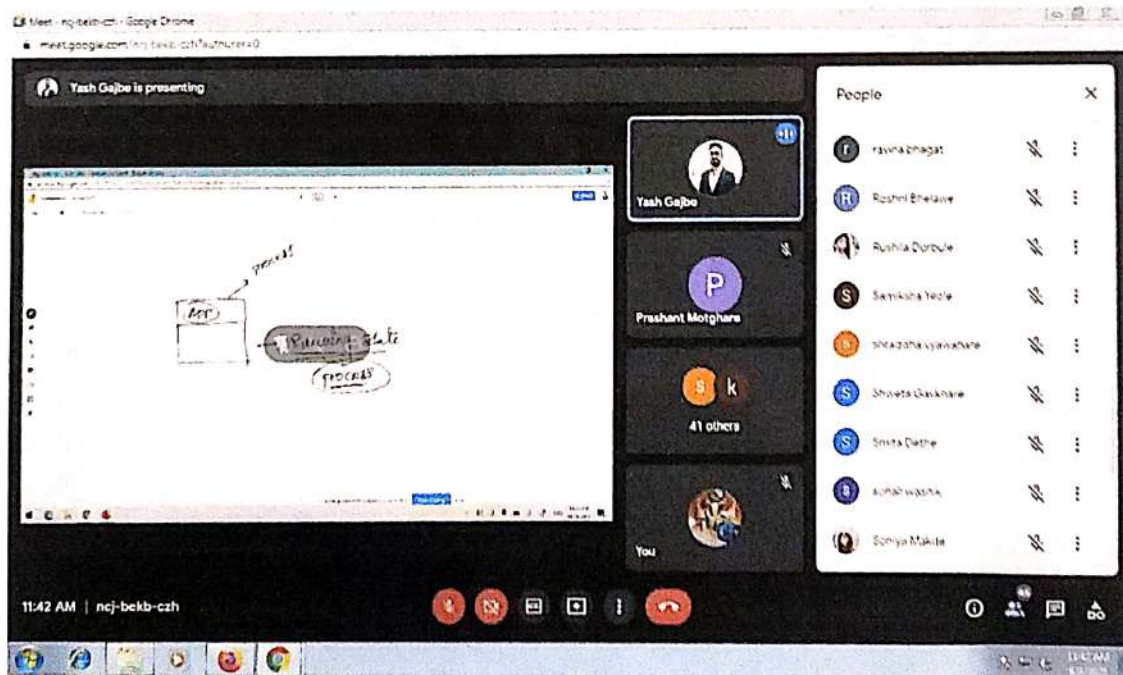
Meet - ncj-bekb-czh - Google Chrome

meet.google.com/ncj-bekb-czh?authuser=0

Yash Gajbe is presenting

process

App

Running state

process

Yash Gajbe

P

Prashant Motghare

S k

41 others

You

People

ravina bhagat

Roshni Bhelawe

Rushila Durbule

Samiksha Yeole

shraddha vyawahare

Shweta Gaikwad

Smita Dethe

sonali washik

Soniya Makde

11:42 AM | ncj-bekb-czh

11:42 AM